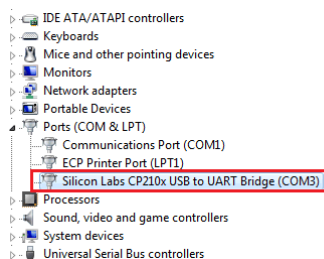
IDE ATA/ATAPI controllers
Keyboards
Mice and other pointing devices
Monitors
Network adapters
Portable Devices
Ports (COM & LPT)
Communications Port (COM1)
ECP Printer Port (LPT1)
Silicon Labs CP210x USB to UART Bridge (COM3)
Processors
Sound, video and game controllers
System devices
Universal Serial Bus controllers